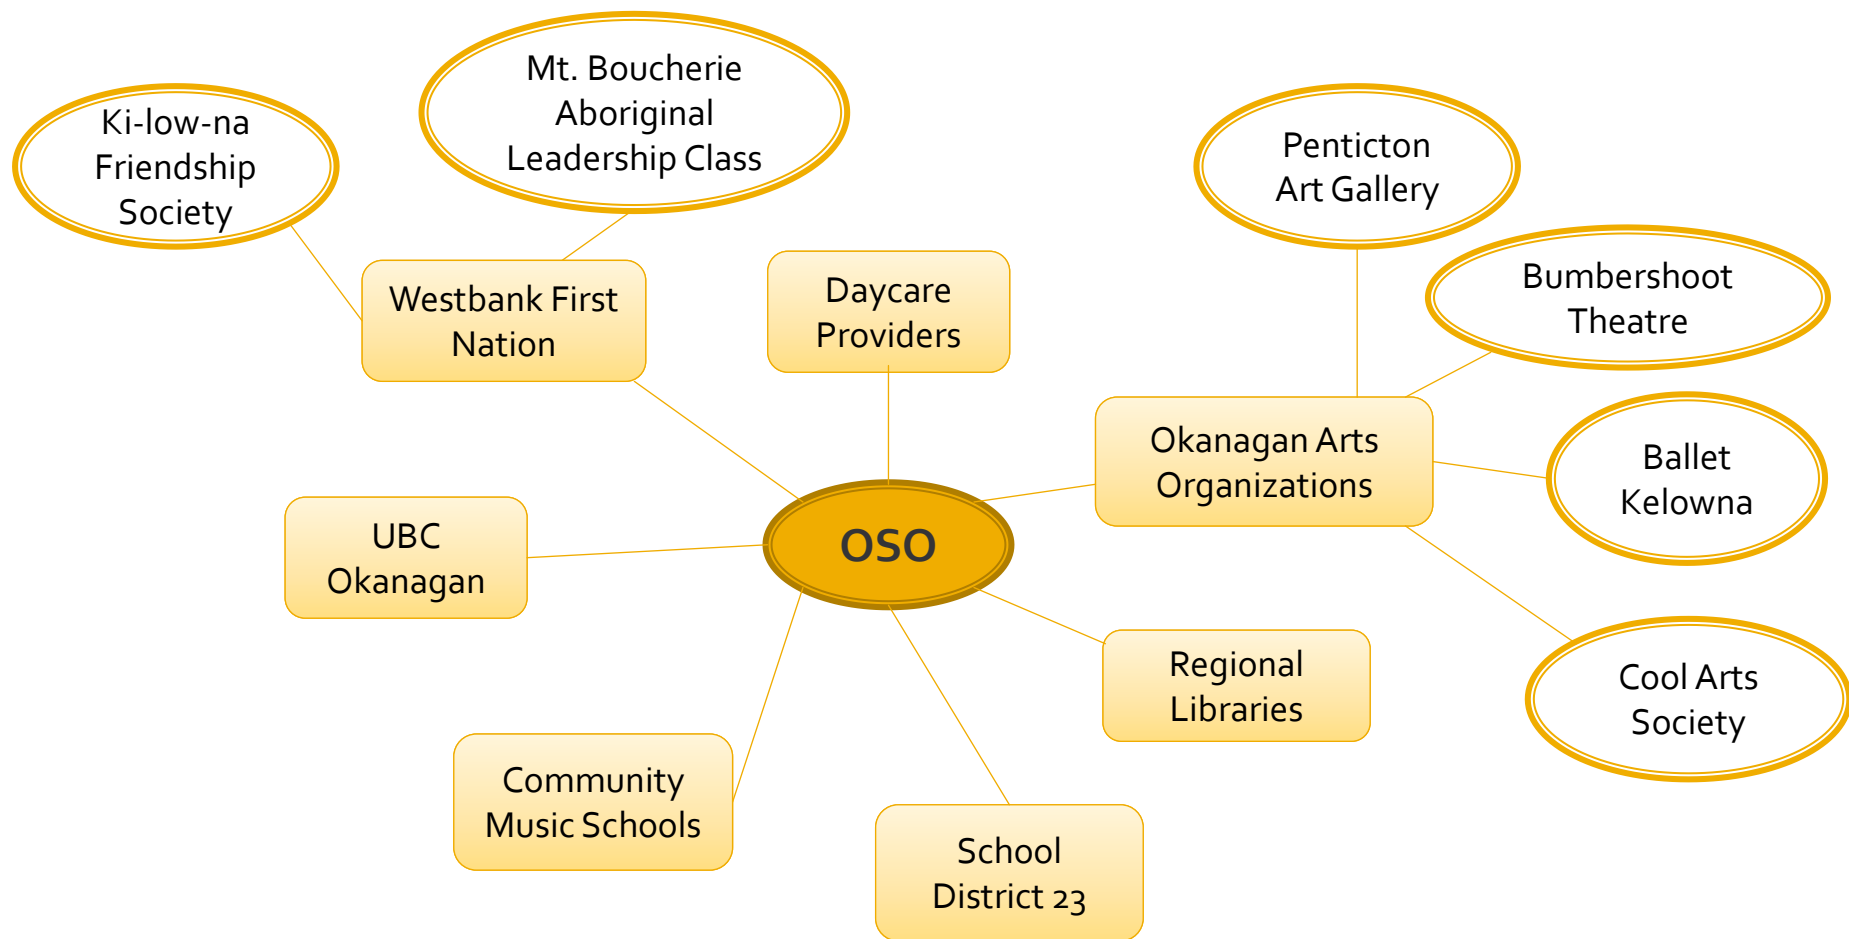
Ki-low-na Friendship Society

Mt. Boucherie Aboriginal Leadership Class

Penticton Art Gallery

Bumbershoot Theatre

Westbank First Nation

Daycare Providers

Okanagan Arts Organizations

Ballet Kelowna

UBC Okanagan

OSO

Regional Libraries

Cool Arts Society

Community Music Schools

School District 23